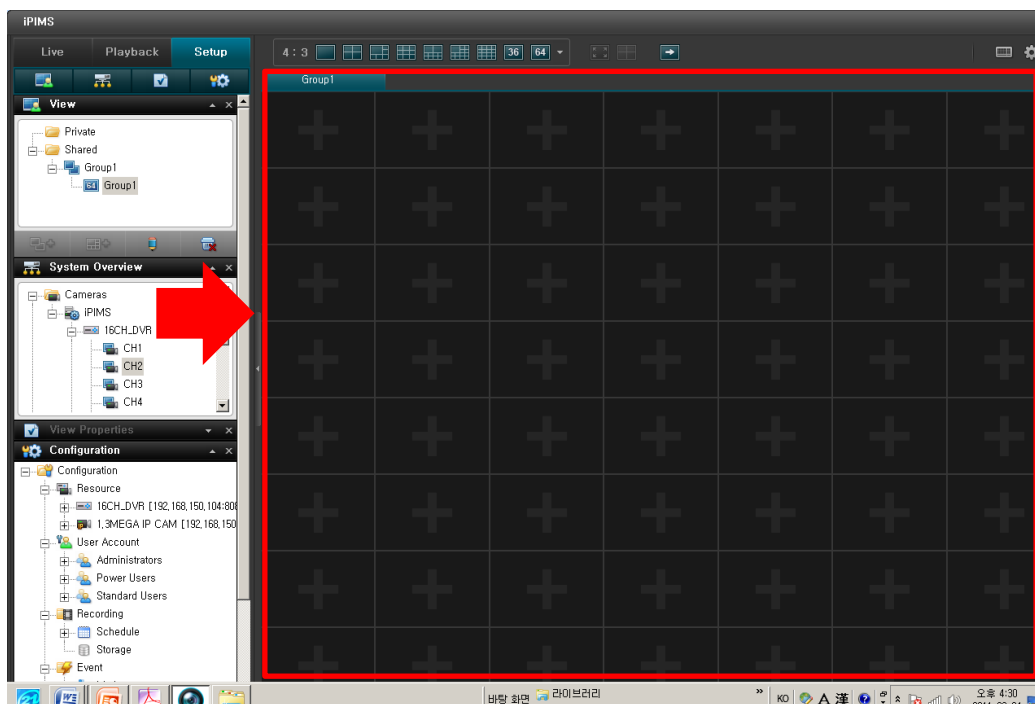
iPIMS

Live Playback Setup

4 : 3 36 64

View

Private
Shared
Group1
Group1

System Overview

Cameras
iPIMS
16CH_DVR
CH1
CH2
CH3
CH4

View Properties

Configuration

Configuration
Resource
16CH_DVR [192.168.150.104:808
1.3MEGA IP CAM [192.168.150
User Account
Administrators
Power Users
Standard Users
Recording
Schedule
Storage
Event

Group1

바탕 화면 라이브러리

KO A 漢

오후 4:30